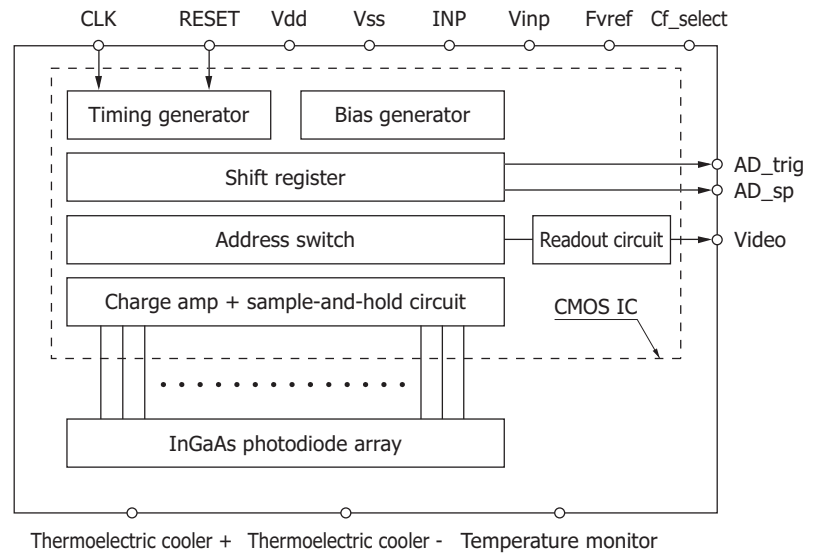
CLK RESET Vdd Vss INP Vinp Fvref Cf_select

Timing generator

Bias generator

Shift register

AD_trig

AD_sp

Address switch

Readout circuit

Video

Charge amp + sample-and-hold circuit

CMOS IC

InGaAs photodiode array

Thermoelectric cooler + Thermoelectric cooler - Temperature monitor